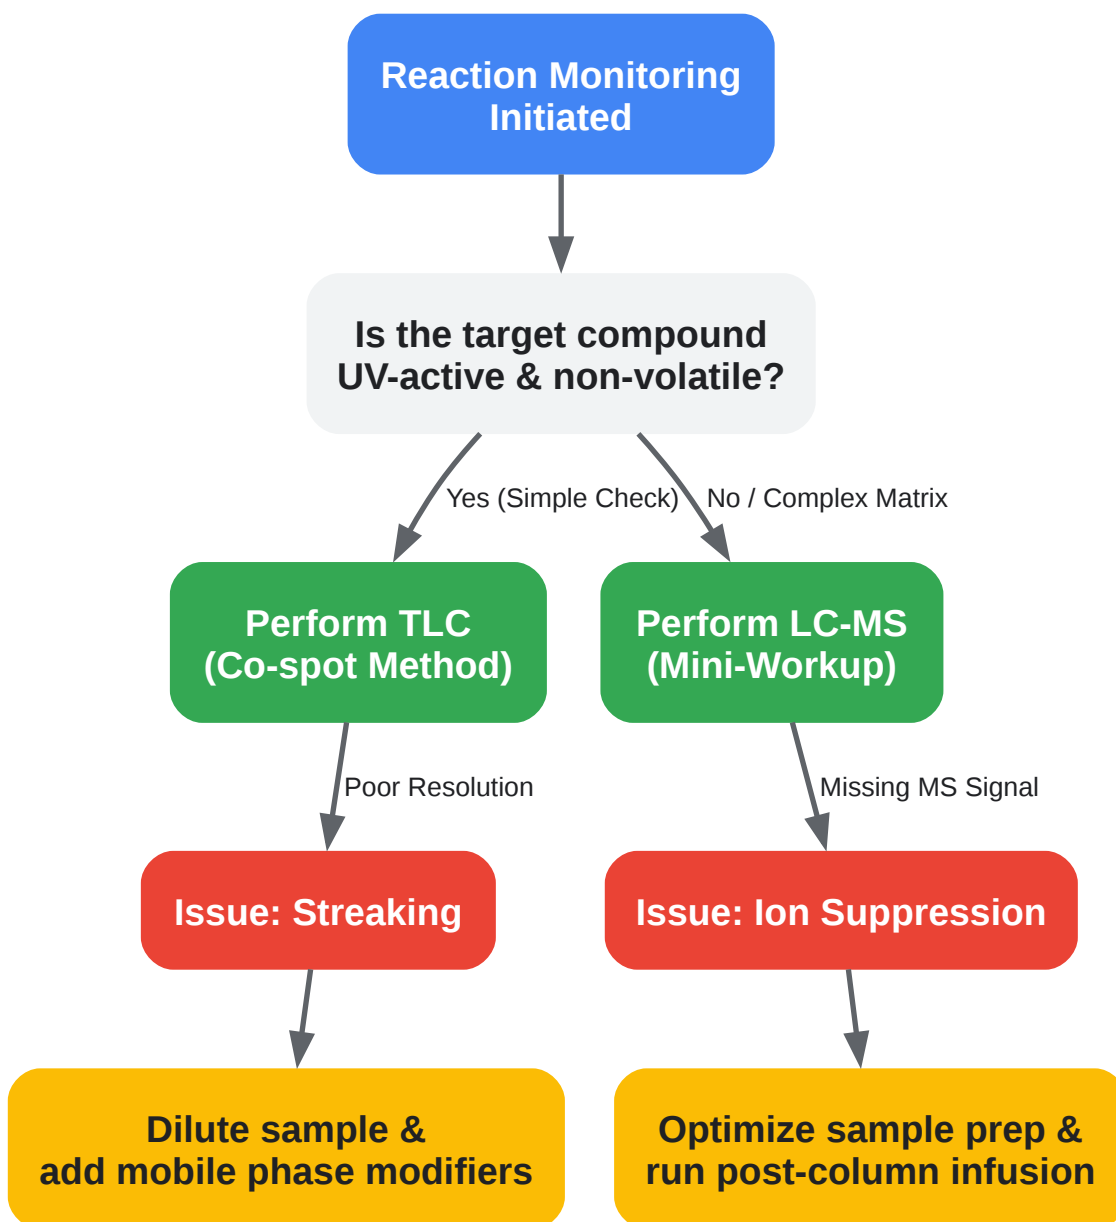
Reaction Monitoring Initiated

Is the target compound UV-active & non-volatile?

Yes (Simple Check)

No / Complex Matrix

Perform TLC (Co-spot Method)

Poor Resolution

Issue: Streaking

Dilute sample & add mobile phase modifiers

Perform LC-MS (Mini-Workup)

Missing MS Signal

Issue: Ion Suppression

Optimize sample prep & run post-column infusion